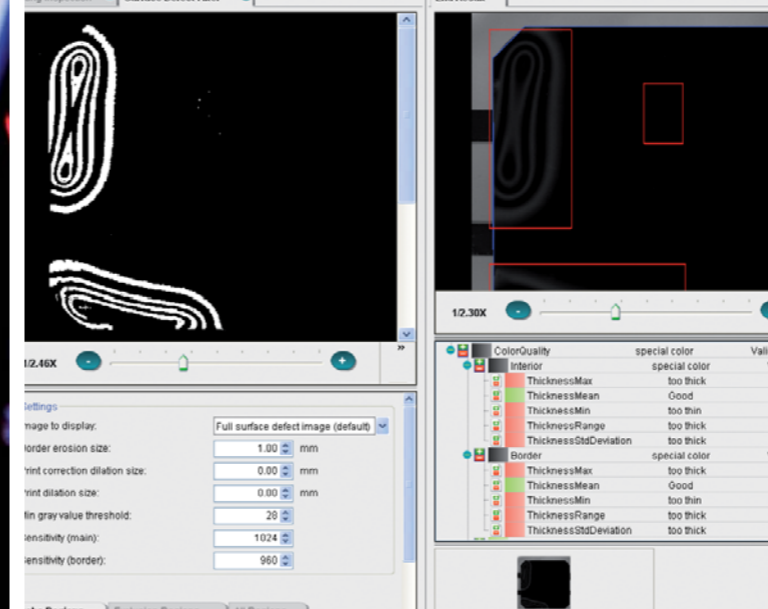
1/2.46X

Settings

Image to display: Full surface defect image (default)

Border erosion size: 1.00 mm

Print correction dilation size: 0.00 mm

Print dilation size: 0.00 mm

Min gray value threshold: 20

Sensitivity (main): 1024

Sensitivity (border): 960

1/2.30X

| | | |
|---|---|---|
| ColorQuality | special color | Vali |
| Interior | special color | |
| ThicknessMax | too thick | |
| ThicknessMean | Good | |
| ThicknessMin | too thin | |
| ThicknessRange | too thick | |
| ThicknessStdDeviation | too thick | |
| Border | special color | |
| ThicknessMax | too thick | |
| ThicknessMean | Good | |
| ThicknessMin | too thin | |
| ThicknessRange | too thick | |
| ThicknessStdDeviation | too thick | |